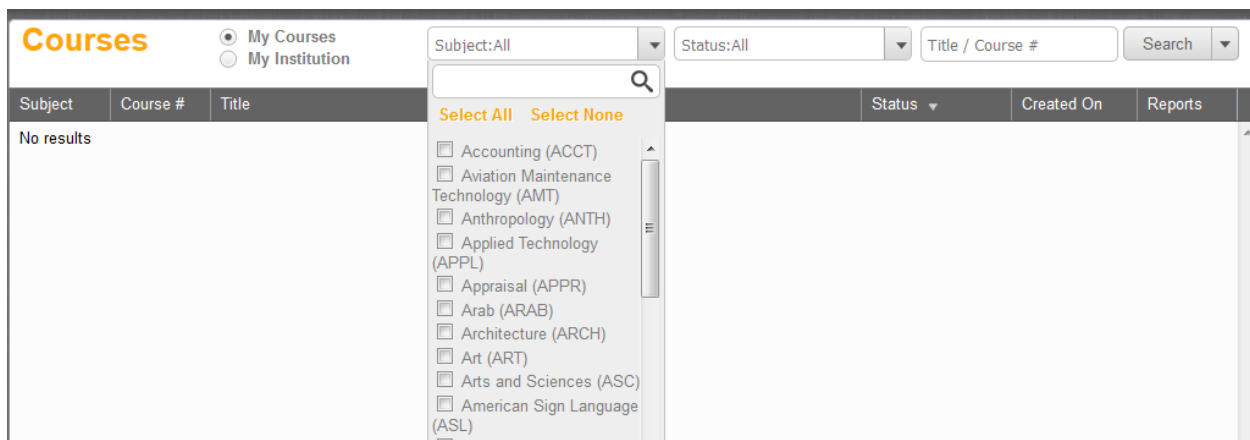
Courses

My Courses
My Institution

Subject:All

Status:All

Title / Course #

Search

Select All Select None

Accounting (ACCT)
Aviation Maintenance Technology (AMT)
Anthropology (ANTH)
Applied Technology (APPL)
Appraisal (APPR)
Arab (ARAB)
Architecture (ARCH)
Art (ART)
Arts and Sciences (ASC)
American Sign Language (ASL)

| Subject | Course # | Title | Status | Created On | Reports |
|---|---|---|---|---|---|
| No results | | | | | |